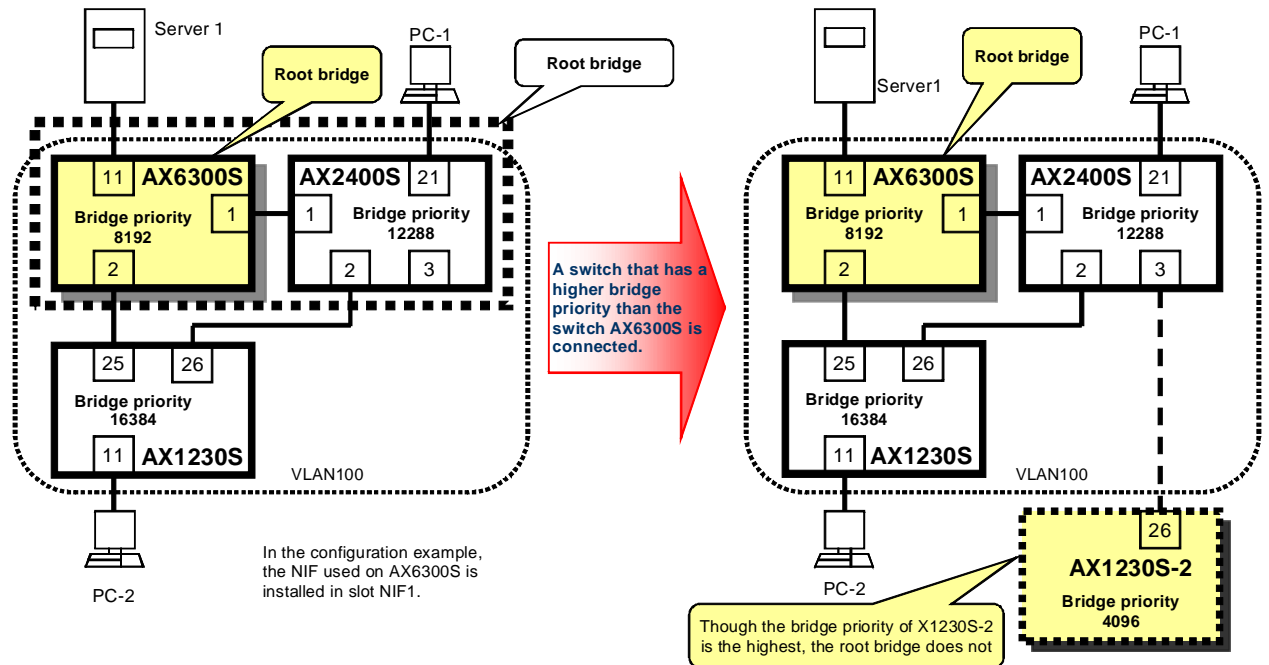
Server 1

PC-1

Root bridge

Root bridge

11 AX6300S

Bridge priority 8192

1

2

AX2400S 21

1

Bridge priority 12288

2 3

25 26

Bridge priority 16384

11 AX1230S

VLAN100

PC-2

In the configuration example, the NIF used on AX6300S is installed in slot NIF1.

A switch that has a higher bridge priority than the switch AX6300S is connected.

Server1

Root bridge

PC-1

11 AX6300S

Bridge priority 8192

1

2

AX2400S 21

1

Bridge priority 12288

2 3

25 26

Bridge priority 16384

11 AX1230S

VLAN100

PC-2

26

AX1230S-2

Bridge priority 4096

Though the bridge priority of X1230S-2 is the highest, the root bridge does not